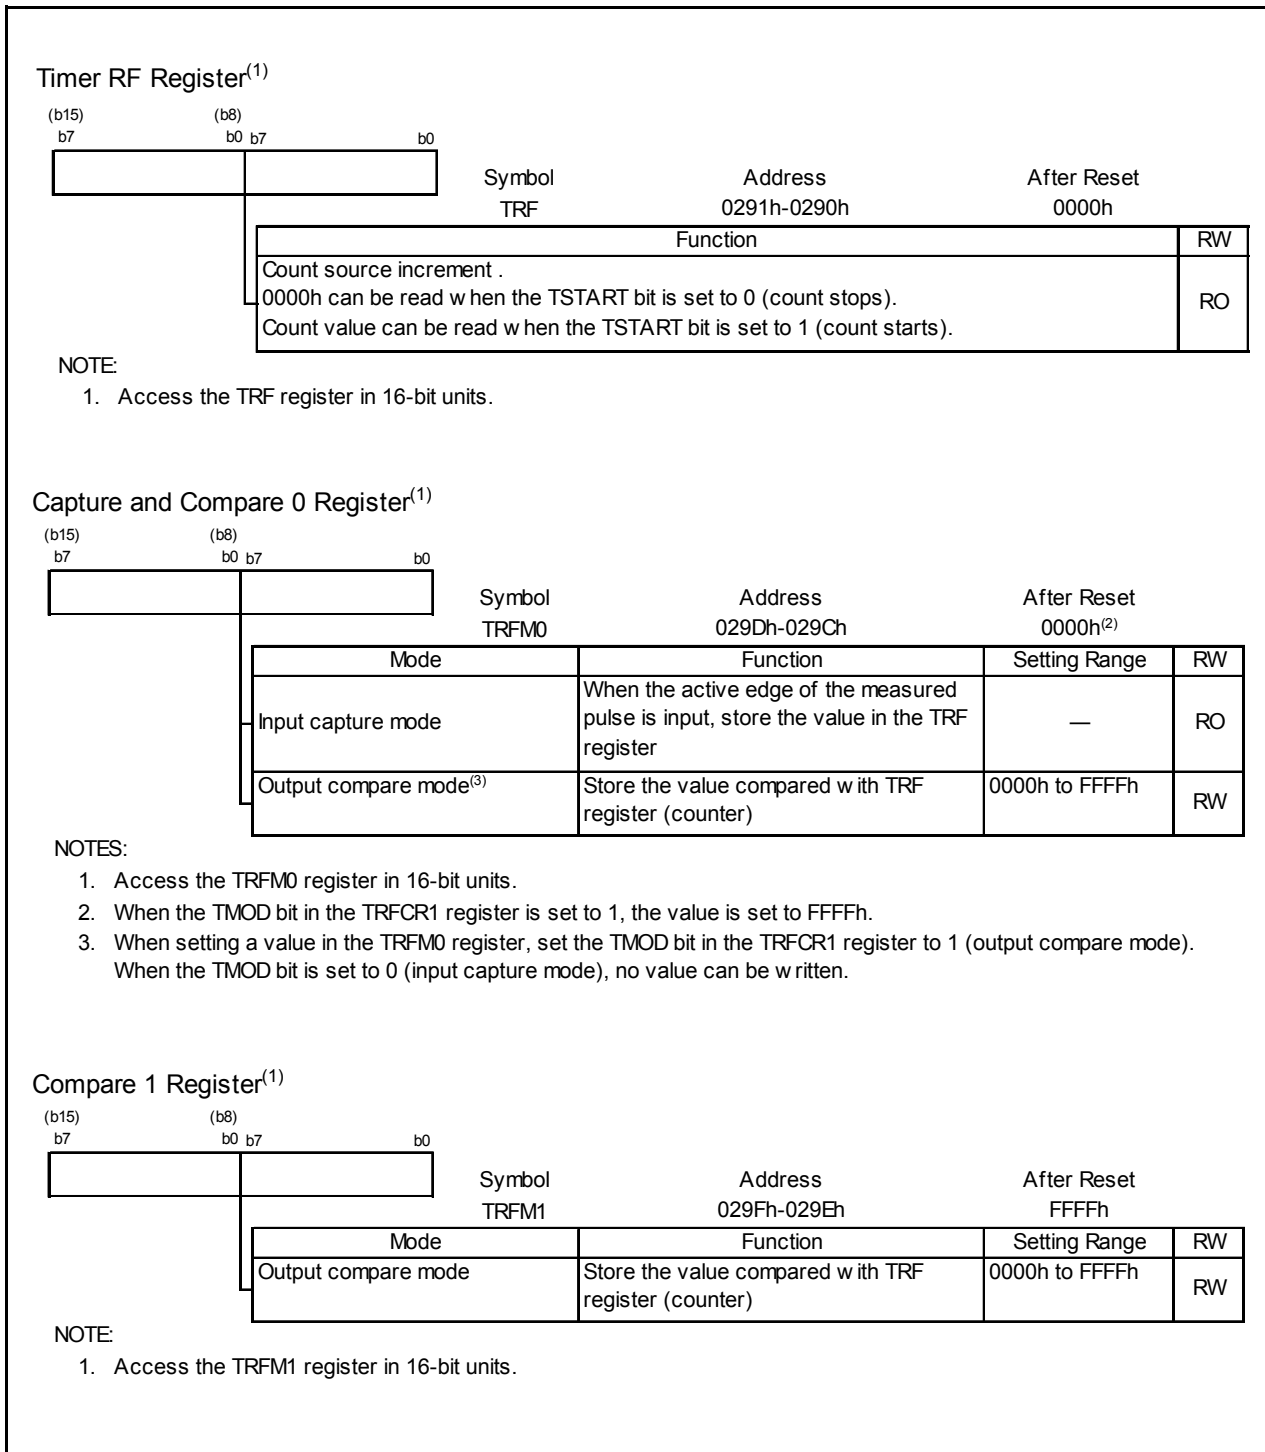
Timer RF Register$^{(1)}$

(b15) (b8)
b7 b0 b7 b0

| Symbol | Address | After Reset |
|---|---|---|
| TRF | 0291h-0290h | 0000h |

| Function | RW |
|---|---|
| Count source increment . 0000h can be read w hen the TSTART bit is set to 0 (count stops). Count value can be read w hen the TSTART bit is set to 1 (count starts). | RO |

NOTE:
1. Access the TRF register in 16-bit units.

Capture and Compare 0 Register$^{(1)}$

(b15) (b8)
b7 b0 b7 b0

| Symbol | Address | After Reset |
|---|---|---|
| TRFM0 | 029Dh-029Ch | 0000h$^{(2)}$ |

| Mode | Function | Setting Range | RW |
|---|---|---|---|
| Input capture mode | When the active edge of the measured pulse is input, store the value in the TRF register | — | RO |
| Output compare mode$^{(3)}$ | Store the value compared w ith TRF register (counter) | 0000h to FFFFh | RW |

NOTES:
1. Access the TRFM0 register in 16-bit units.
2. When the TMOD bit in the TRFCR1 register is set to 1, the value is set to FFFFh.
3. When setting a value in the TRFM0 register, set the TMOD bit in the TRFCR1 register to 1 (output compare mode). When the TMOD bit is set to 0 (input capture mode), no value can be w ritten.

Compare 1 Register$^{(1)}$

(b15) (b8)
b7 b0 b7 b0

| Symbol | Address | After Reset |
|---|---|---|
| TRFM1 | 029Fh-029Eh | FFFFh |

| Mode | Function | Setting Range | RW |
|---|---|---|---|
| Output compare mode | Store the value compared w ith TRF register (counter) | 0000h to FFFFh | RW |

NOTE:
1. Access the TRFM1 register in 16-bit units.